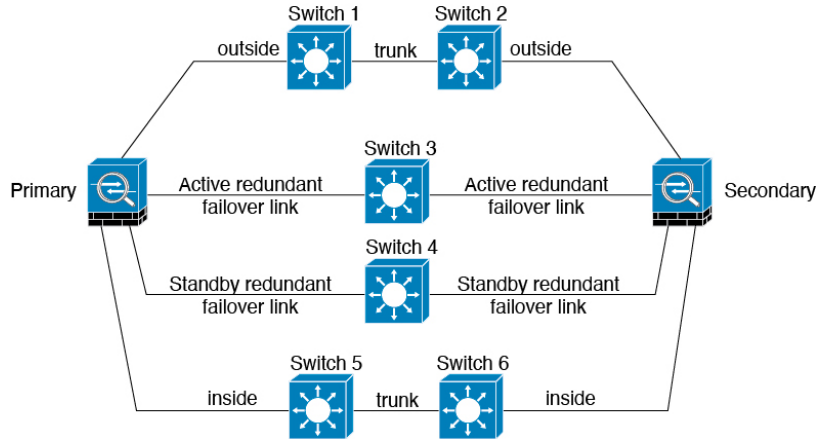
Switch 1
Switch 2
outside
trunk
outside
Switch 3
Primary
Active redundant failover link
Active redundant failover link
Secondary
Switch 4
Standby redundant failover link
Standby redundant failover link
Switch 5
Switch 6
inside
trunk
inside